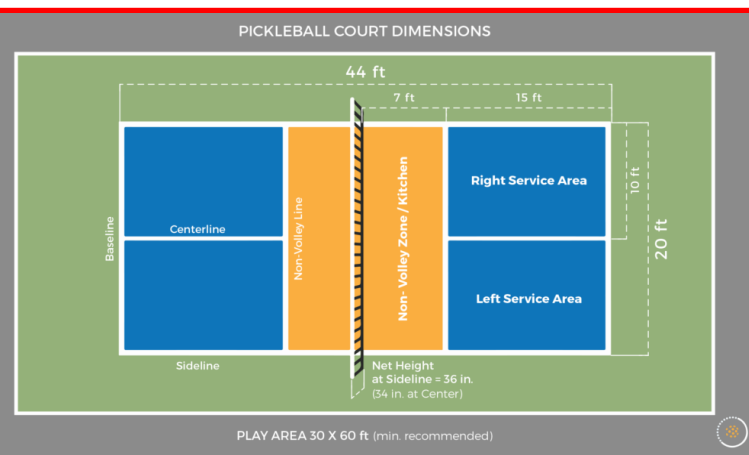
PICKLEBALL COURT DIMENSIONS

44 ft

7 ft

15 ft

10 ft

20 ft

Baseline

Centerline

Non-Volley Line

Non- Volley Zone / Kitchen

Right Service Area

Left Service Area

Sideline

Net Height at Sideline = 36 in. (34 in. at Center)

PLAY AREA 30 X 60 ft (min. recommended)